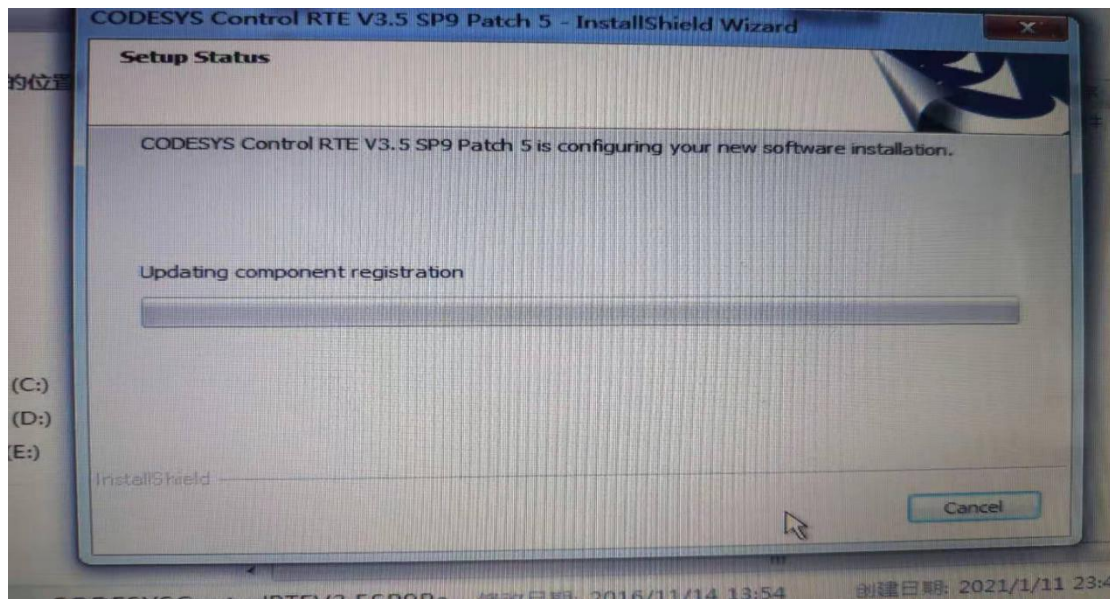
CODESYS Control RTE V3.5 SP9 Patch 5 - InstallShield Wizard

Setup Status

的位置

CODESYS Control RTE V3.5 SP9 Patch 5 is configuring your new software installation.

Updating component registration

(C:)
(D:)
(E:)

InstallShield

Cancel

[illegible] 2016/11/14 13:54 创建日期: 2021/1/11 23:4